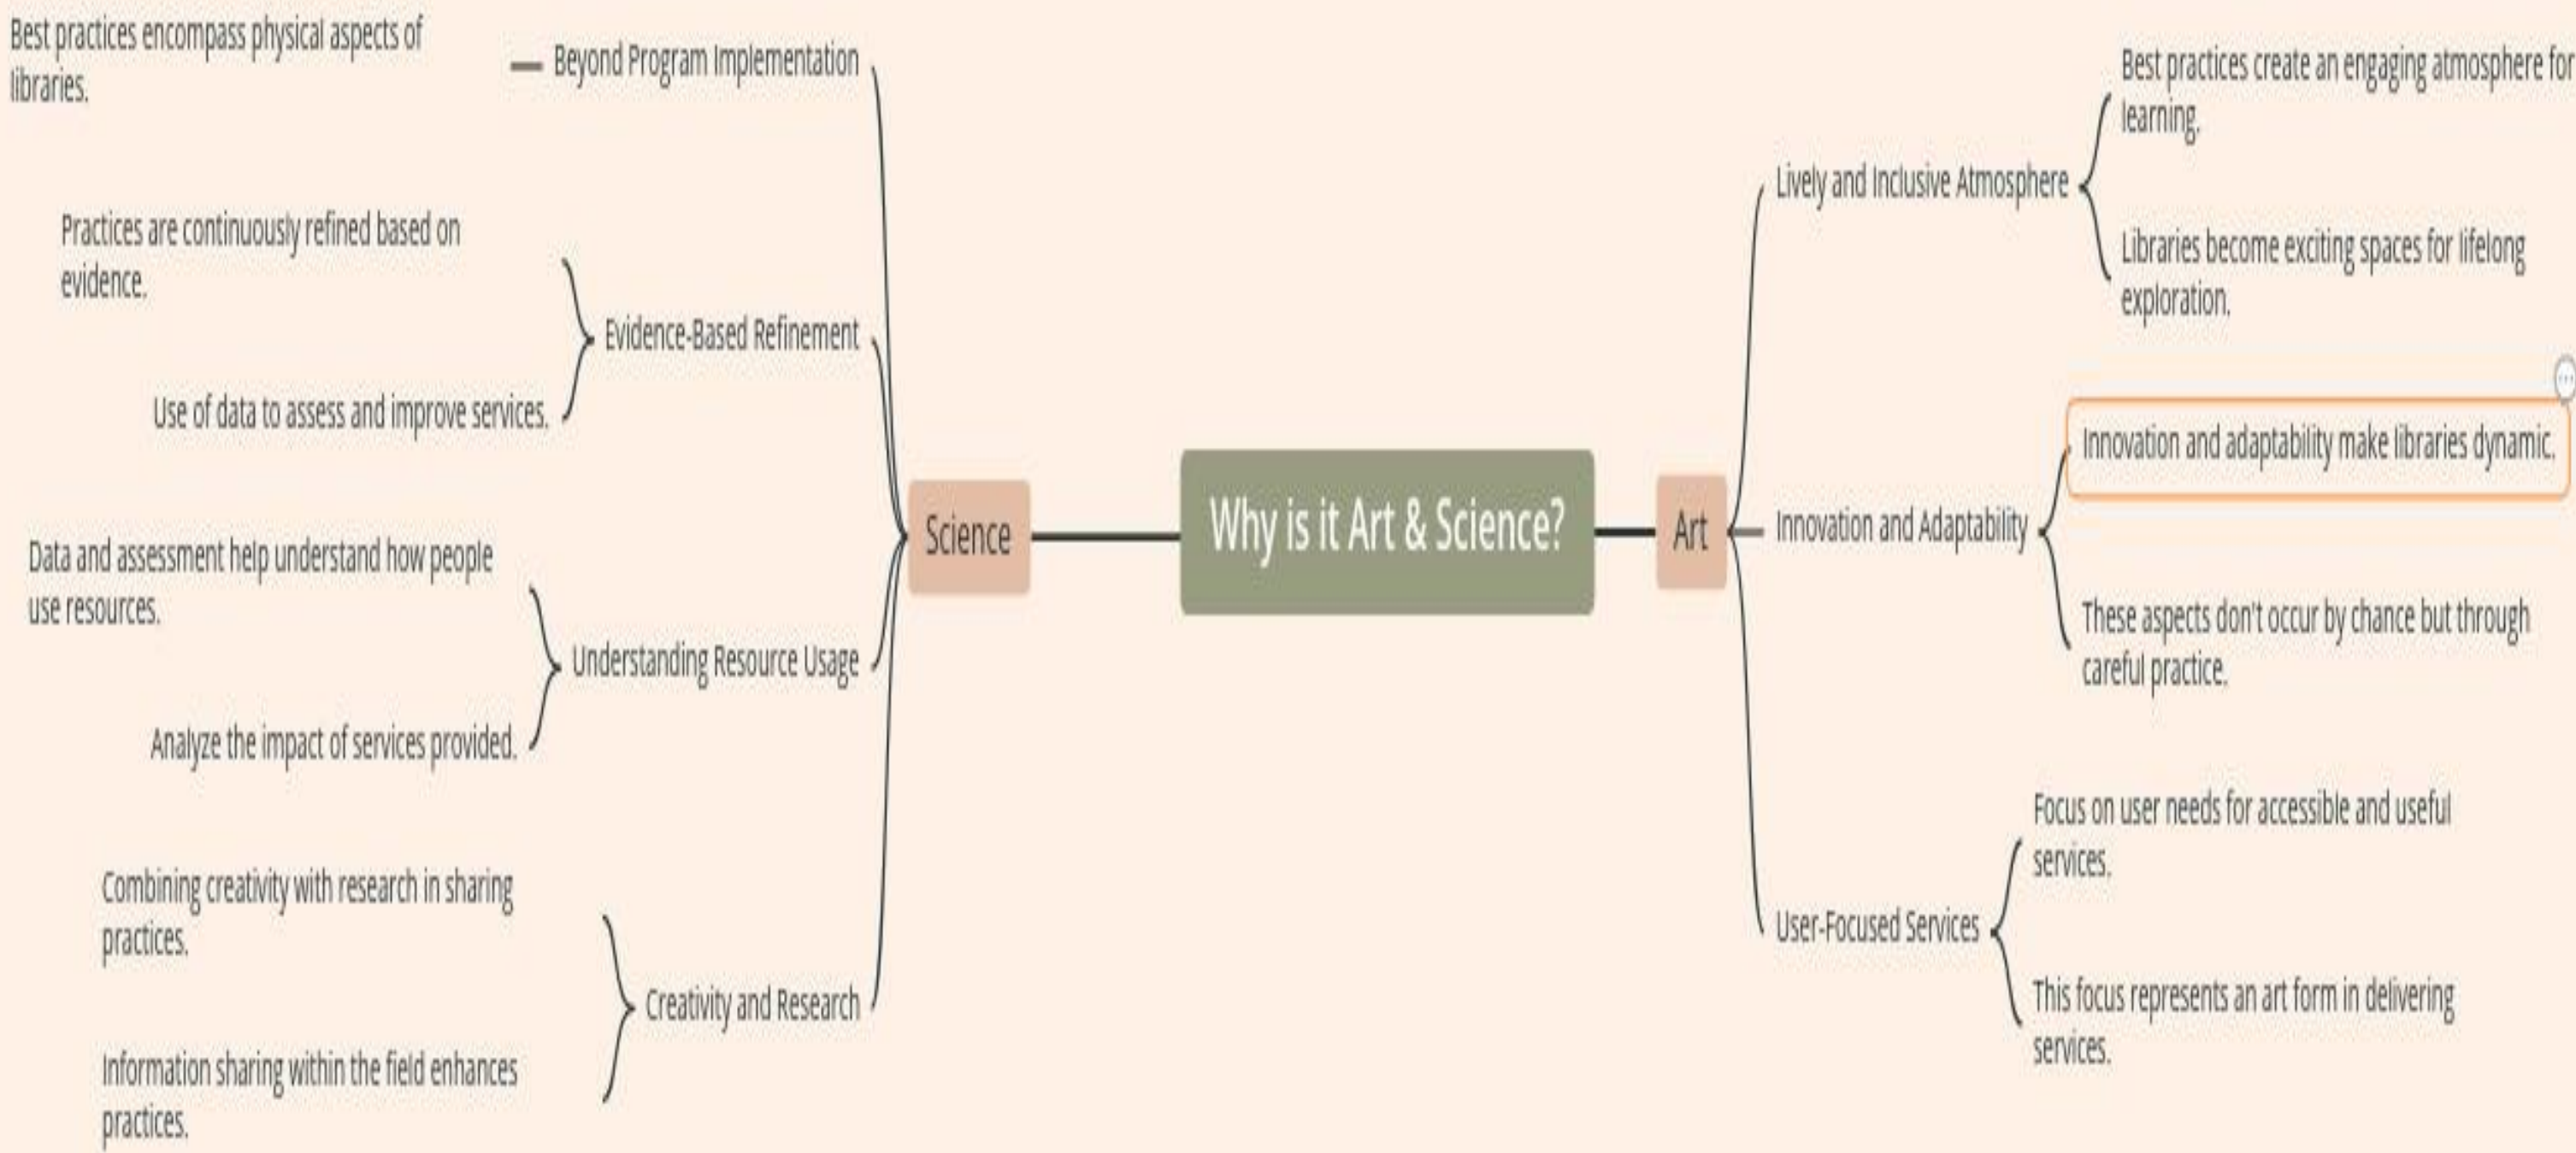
Why is it Art & Science?

Science

Beyond Program Implementation

Best practices encompass physical aspects of libraries.

Evidence-Based Refinement

Practices are continuously refined based on evidence.

Use of data to assess and improve services.

Understanding Resource Usage

Data and assessment help understand how people use resources.

Analyze the impact of services provided.

Creativity and Research

Combining creativity with research in sharing practices.

Information sharing within the field enhances practices.

Art

Lively and Inclusive Atmosphere

Best practices create an engaging atmosphere for learning.

Libraries become exciting spaces for lifelong exploration.

Innovation and Adaptability

Innovation and adaptability make libraries dynamic.

These aspects don't occur by chance but through careful practice.

User-Focused Services

Focus on user needs for accessible and useful services.

This focus represents an art form in delivering services.